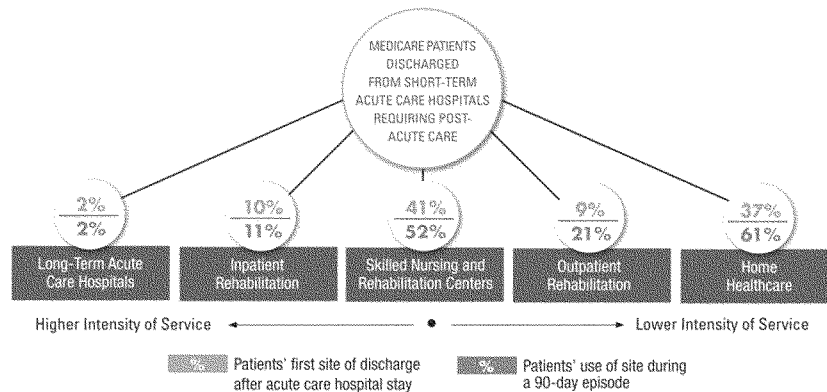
MEDICARE PATIENTS DISCHARGED FROM SHORT-TERM ACUTE CARE HOSPITALS REQUIRING POST-ACUTE CARE

2%
2%
Long-Term Acute Care Hospitals

10%
11%
Inpatient Rehabilitation

41%
52%
Skilled Nursing and Rehabilitation Centers

9%
21%
Outpatient Rehabilitation

37%
61%
Home Healthcare

Higher Intensity of Service

Lower Intensity of Service

% Patients' first site of discharge after acute care hospital stay

% Patients' use of site during a 90-day episode